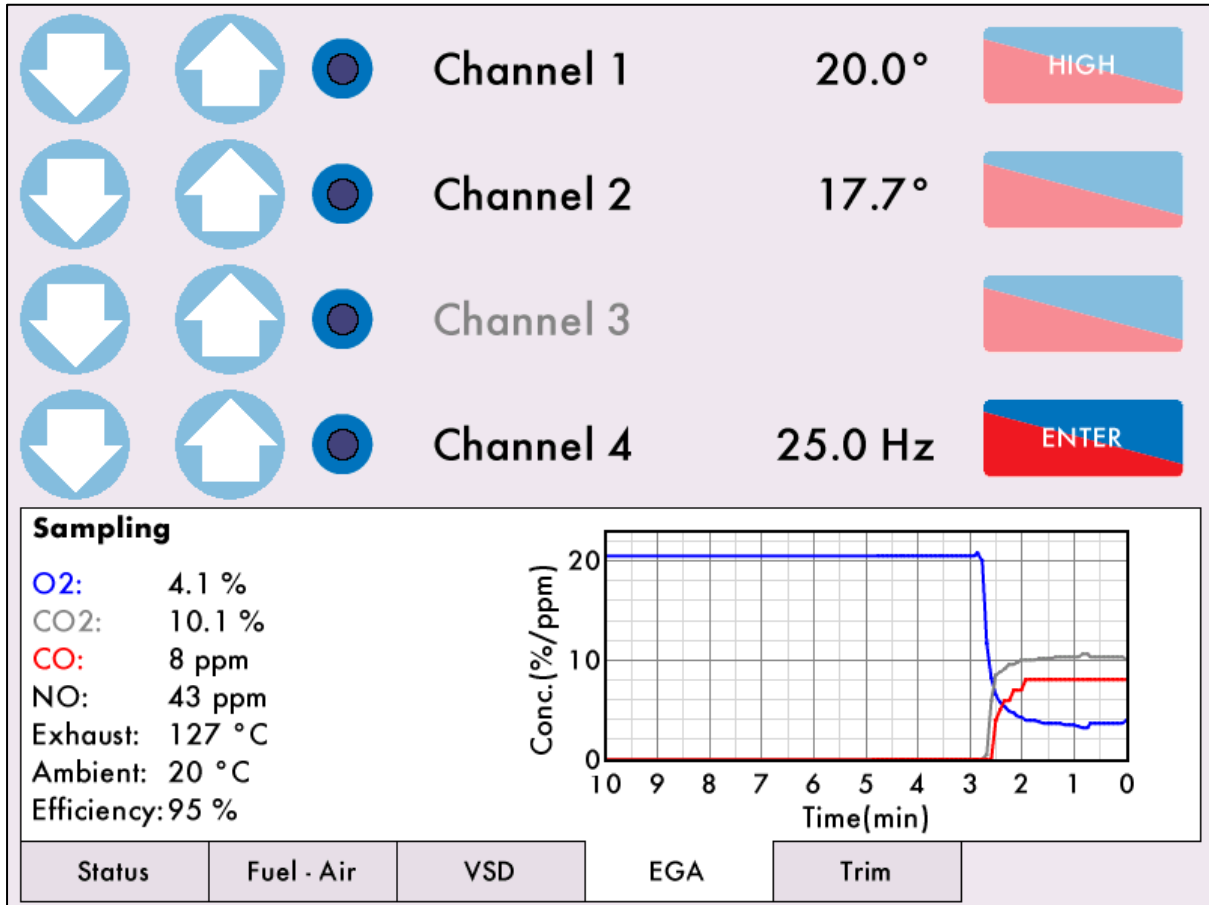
Channel 1 20.0° HIGH

Channel 2 17.7°

Channel 3

Channel 4 25.0 Hz ENTER

Sampling

O2: 4.1 %
CO2: 10.1 %
CO: 8 ppm
NO: 43 ppm
Exhaust: 127 °C
Ambient: 20 °C
Efficiency: 95 %

Conc.(%/ppm)
20
10
0
10 9 8 7 6 5 4 3 2 1 0
Time(min)

| Status | Fuel - Air | VSD | EGA | Trim |